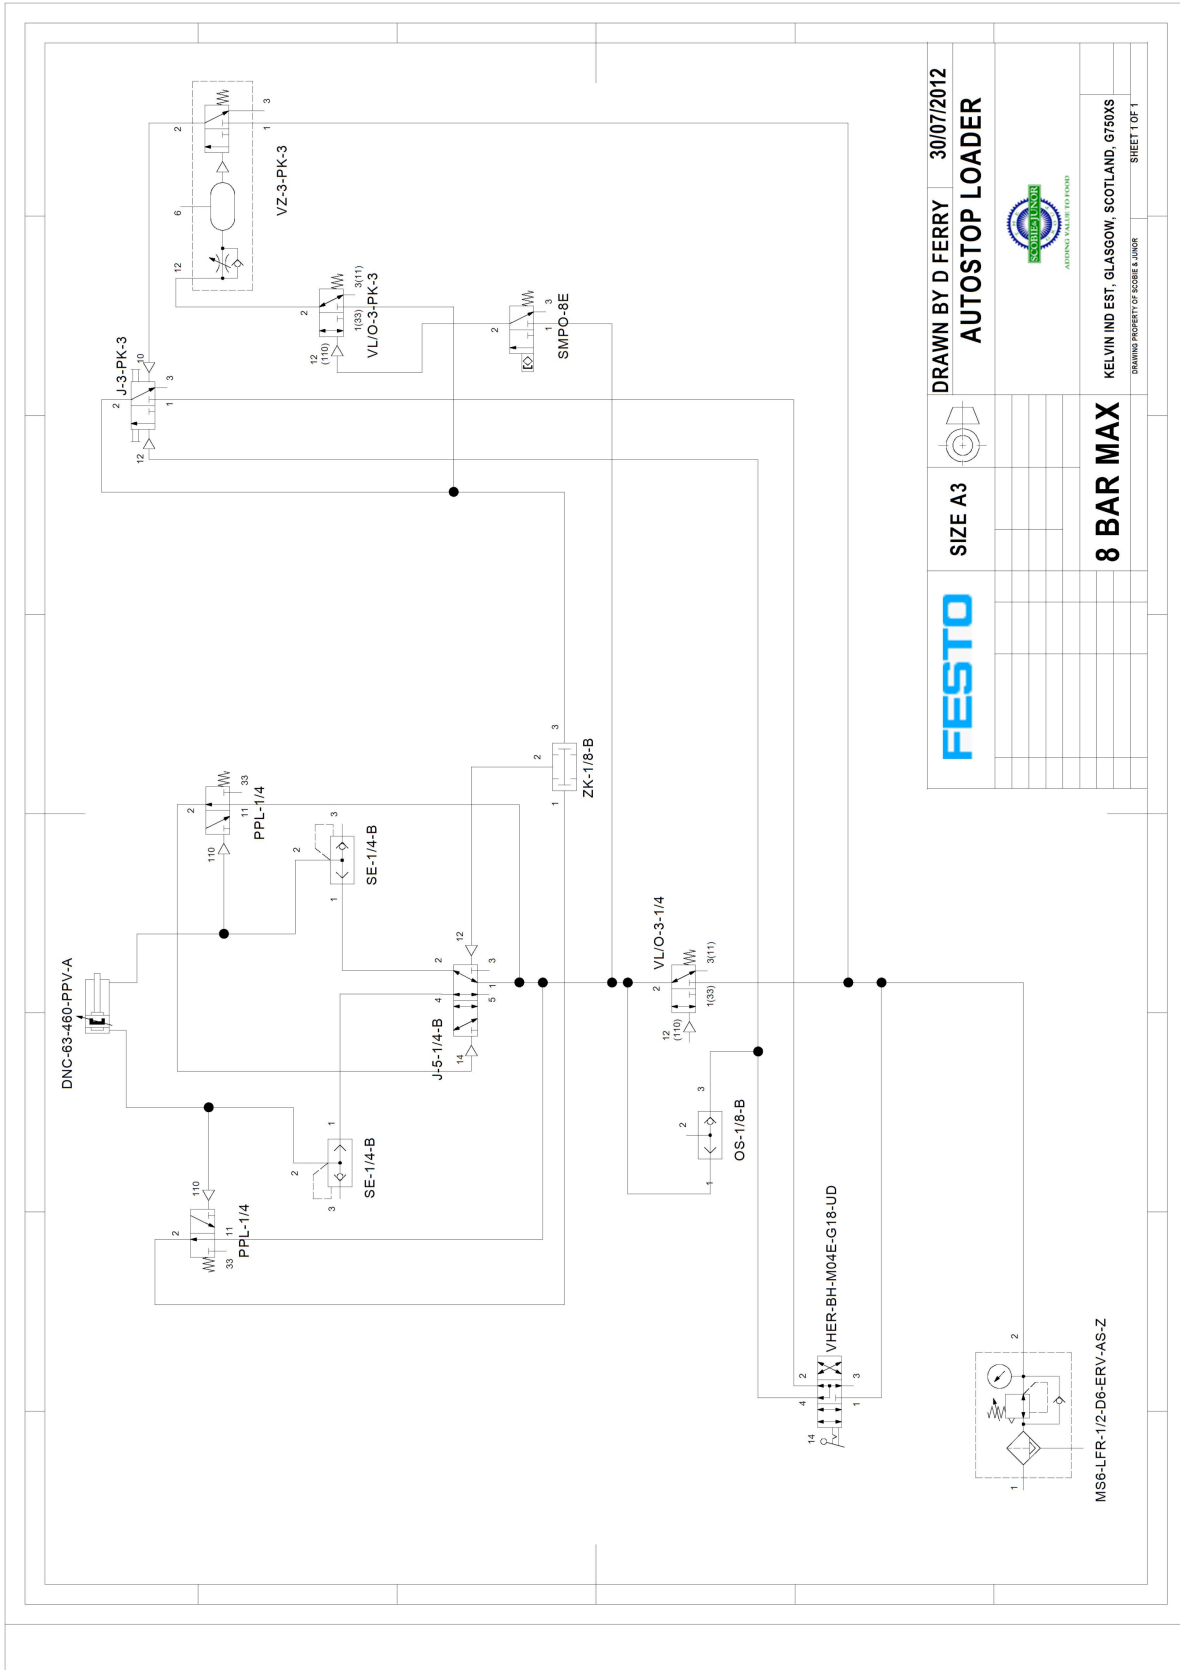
DRAWN BY D FERRY 30/07/2012
AUTOSTOP LOADER

SCOBIE JUNOR
ADDING VALUE TO FOOD

KELVIN IND EST, GLASGOW, SCOTLAND, G750XS
DRAWING PROPERTY OF SCOBIE & JUNOR
SHEET 1 OF 1

SIZE A3

8 BAR MAX

FESTO

VZ-3-PK-3
2
3
1
6
12

J-3-PK-3
2
10
3
1
12

VL/O-3-PK-3
2
3(11)
1(33)
12
(110)

SMPO-8E
2
3
1

ZK-1/8-B
3
2
1

PPL-1/4
2
33
11
110

SE-1/4-B
2
3
1

DNC-63-460-PPV-A

J-5-1/4-B
12
2
3
4
5
1
14

VL/O-3-1/4
2
3(11)
1(33)
12
(110)

OS-1/8-B
3
2
1

SE-1/4-B
1
2
3

PPL-1/4
110
2
11
33

VHER-BH-M04E-G18-UD
2
4
3
1
14

MS6-LFR-1/2-D6-ERV-AS-Z
2
1